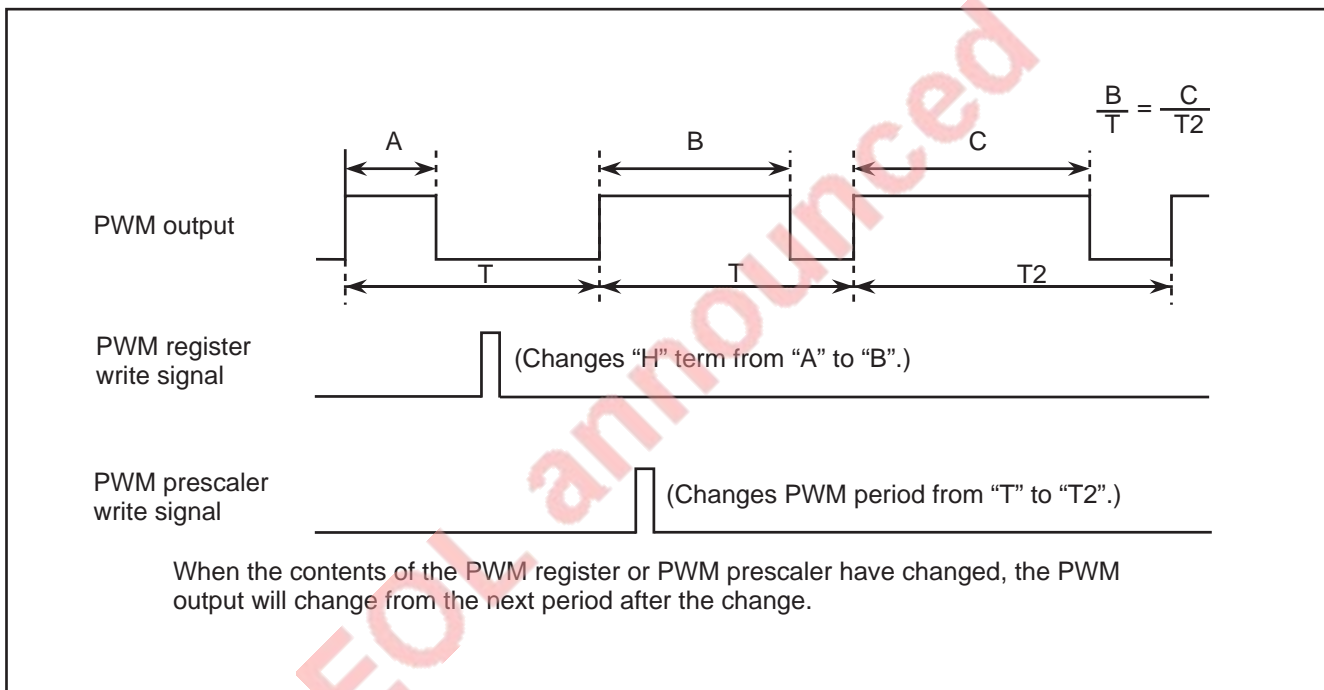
$\frac{B}{T} = \frac{C}{T2}$

A

B

C

PWM output

T

T

T2

PWM register write signal

(Changes “H” term from “A” to “B”.)

PWM prescaler write signal

(Changes PWM period from “T” to “T2”.)

When the contents of the PWM register or PWM prescaler have changed, the PWM output will change from the next period after the change.

EOL announced